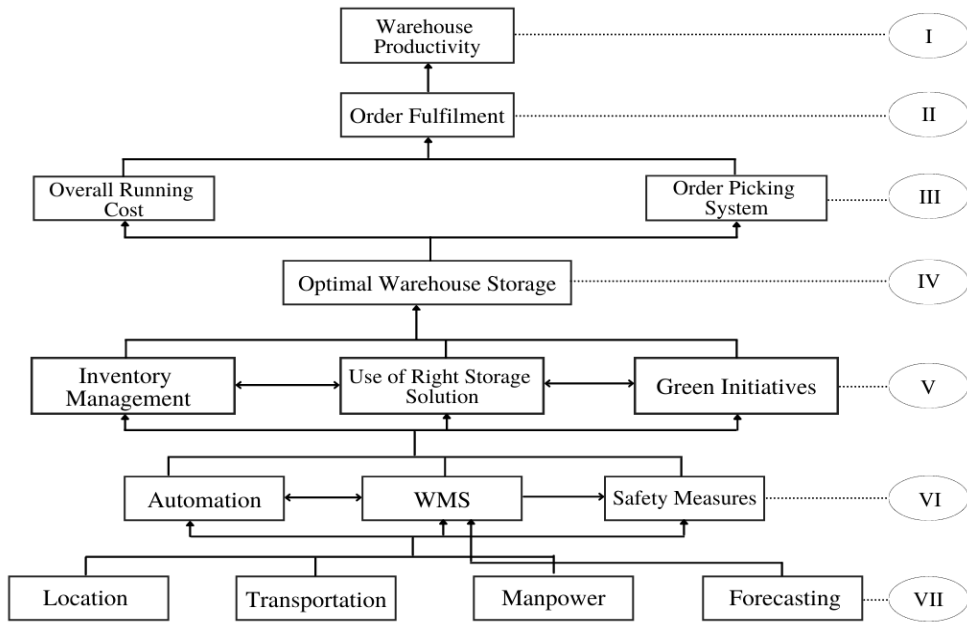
Warehouse Productivity

I

Order Fulfilment

II

Overall Running Cost

Order Picking System

III

Optimal Warehouse Storage

IV

Inventory Management

Use of Right Storage Solution

Green Initiatives

V

Automation

WMS

Safety Measures

VI

Location

Transportation

Manpower

Forecasting

VII